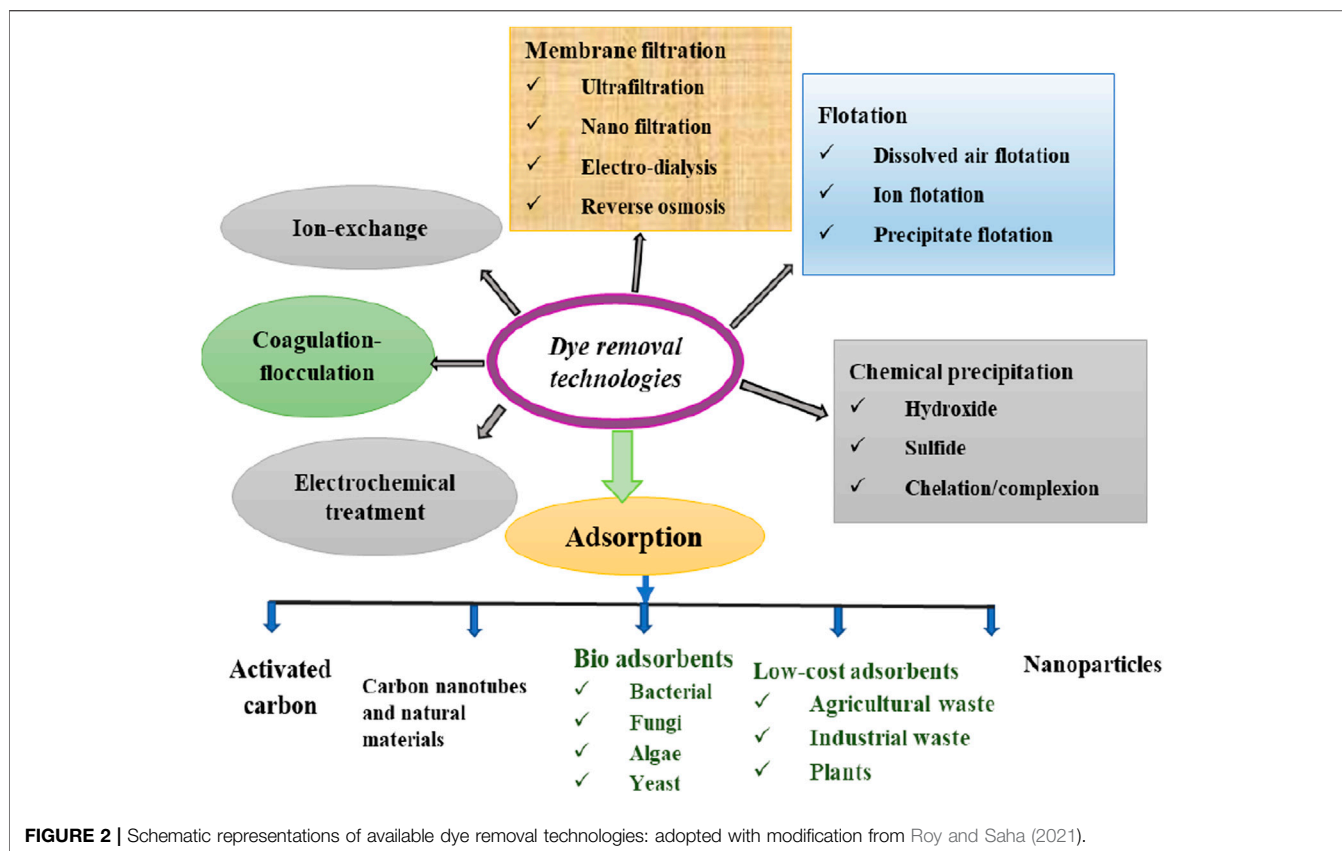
Membrane filtration
✓ Ultrafiltration
✓ Nano filtration
✓ Electro-dialysis
✓ Reverse osmosis

Flotation
✓ Dissolved air flotation
✓ Ion flotation
✓ Precipitate flotation

Ion-exchange

Coagulation-flocculation

Dye removal technologies

Chemical precipitation
✓ Hydroxide
✓ Sulfide
✓ Chelation/complexion

Electrochemical treatment

Adsorption

Activated carbon

Carbon nanotubes and natural materials

Bio adsorbents
✓ Bacterial
✓ Fungi
✓ Algae
✓ Yeast

Low-cost adsorbents
✓ Agricultural waste
✓ Industrial waste
✓ Plants

Nanoparticles

FIGURE 2 | Schematic representations of available dye removal technologies: adopted with modification from Roy and Saha (2021).